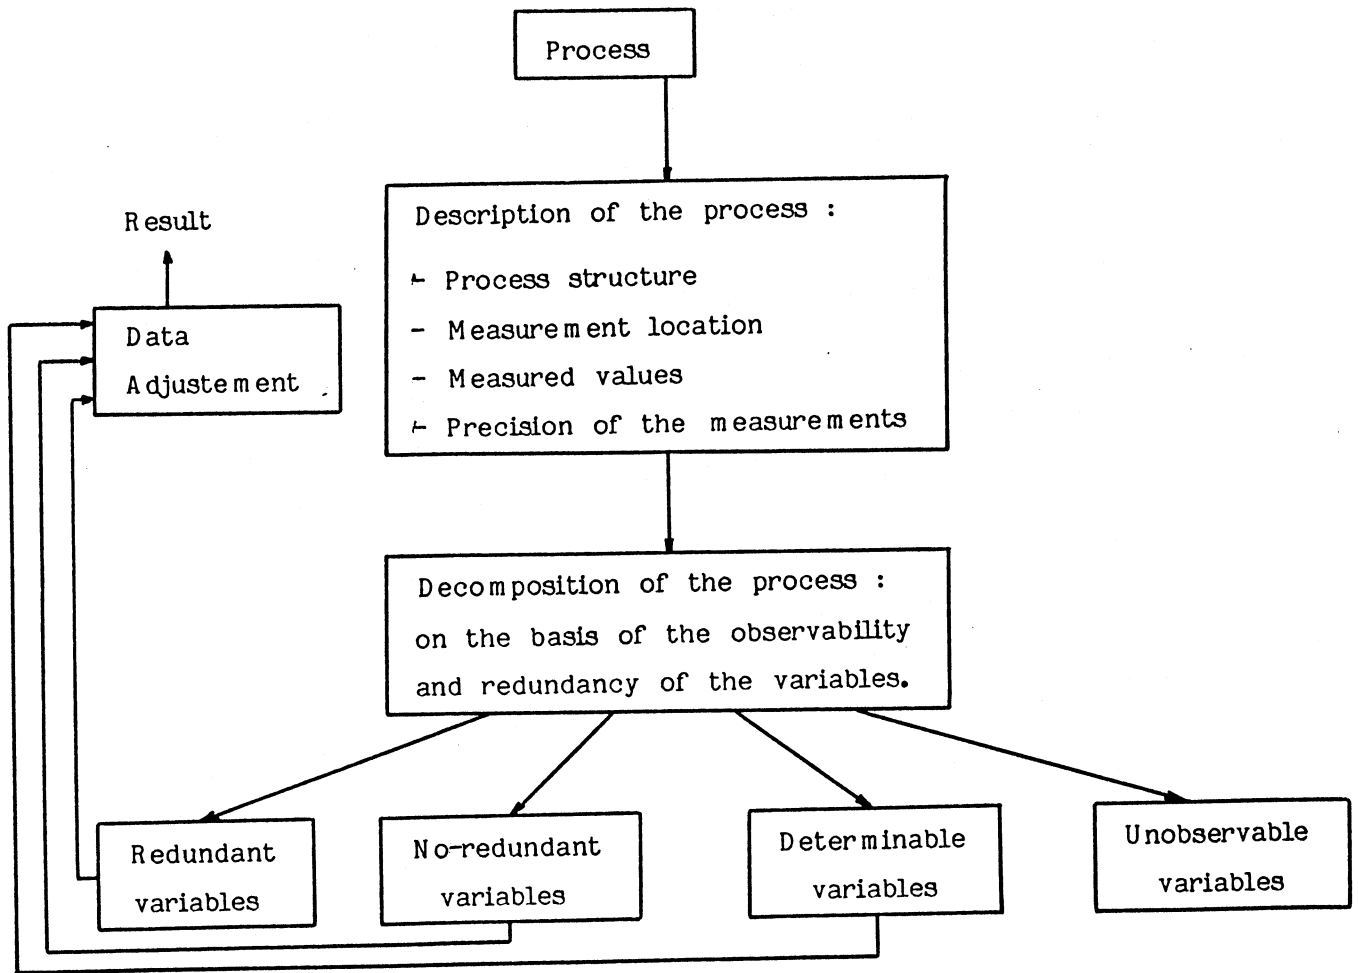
Process

Description of the process :

- Process structure
- Measurement location
- Measured values
- Precision of the measurements

Result

Data Adjustement

Decomposition of the process : on the basis of the observability and redundancy of the variables.

Redundant variables

No-redundant variables

Determinable variables

Unobservable variables